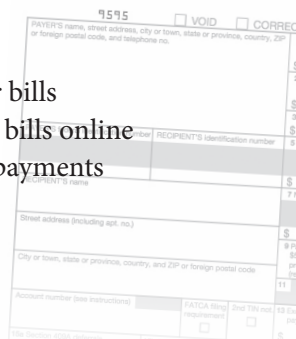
9595
VOID
CORREC
PAYER'S name, street address, city or town, state or province, country, ZIP or foreign postal code, and telephone no.
r bills
bills online
payments
RECIPIENT'S identification number
RECIPIENT'S name
Street address (including apt. no.)
City or town, state or province, country, and ZIP or foreign postal code
Account number (see instructions)
FATCA filing requirement
2nd TIN not.
$
$
$
$
11
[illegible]